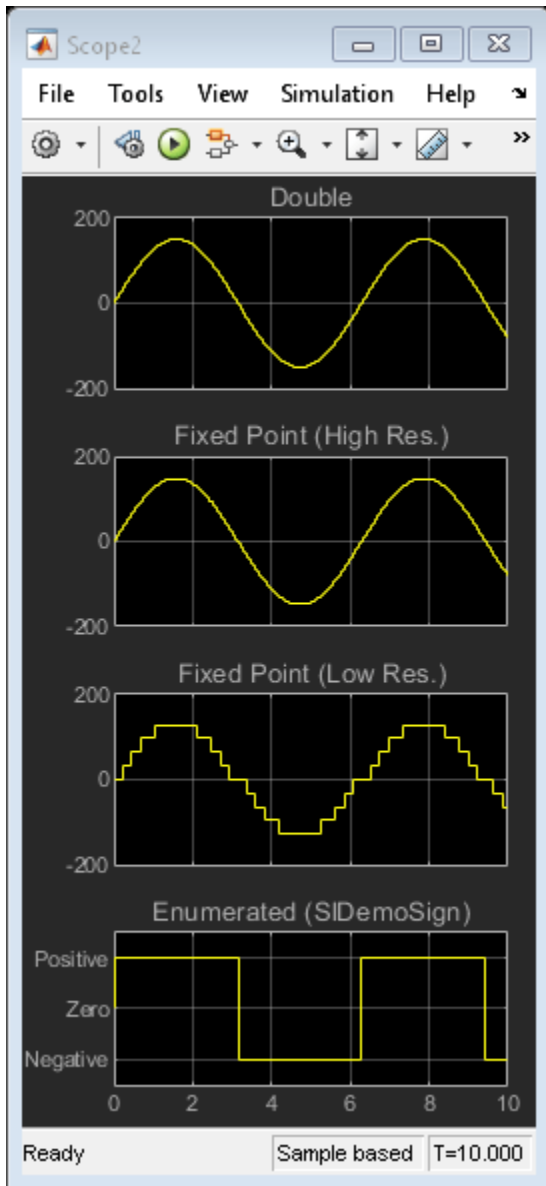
Scope2

File Tools View Simulation Help

Double

200

0

-200

Fixed Point (High Res.)

200

0

-200

Fixed Point (Low Res.)

200

0

-200

Enumerated (SlDemoSign)

Positive

Zero

Negative

0 2 4 6 8 10

Ready

Sample based

T=10.000